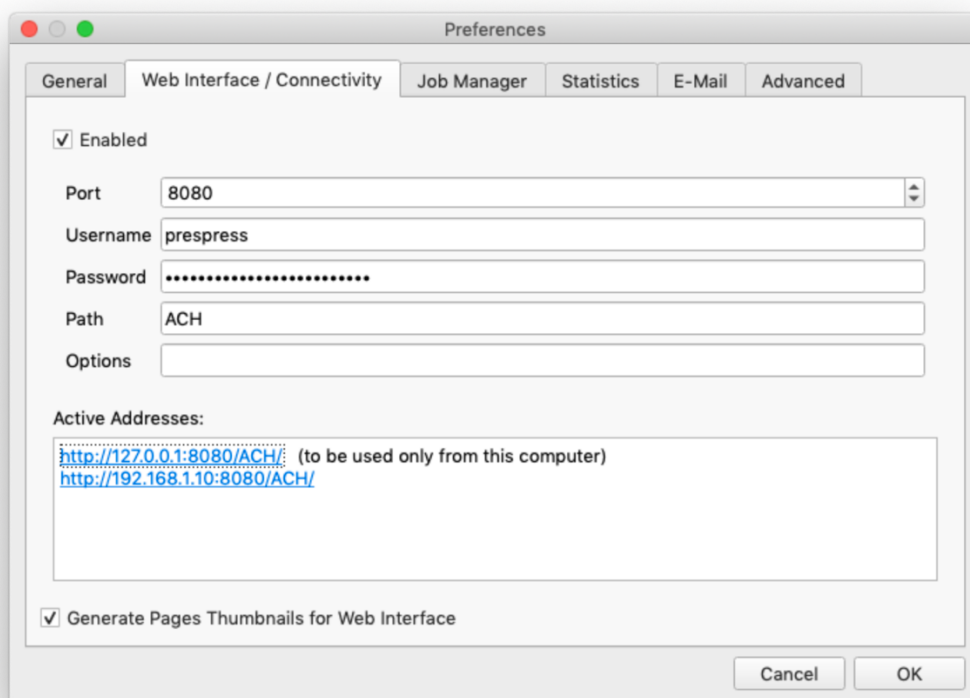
Preferences

General | Web Interface / Connectivity | Job Manager | Statistics | E-Mail | Advanced

✓ Enabled

Port 8080

Username prespress

Password ••••••••••••••••••••••••••

Path ACH

Options

Active Addresses:

http://127.0.0.1:8080/ACH/ (to be used only from this computer)
http://192.168.1.10:8080/ACH/

✓ Generate Pages Thumbnails for Web Interface

Cancel OK